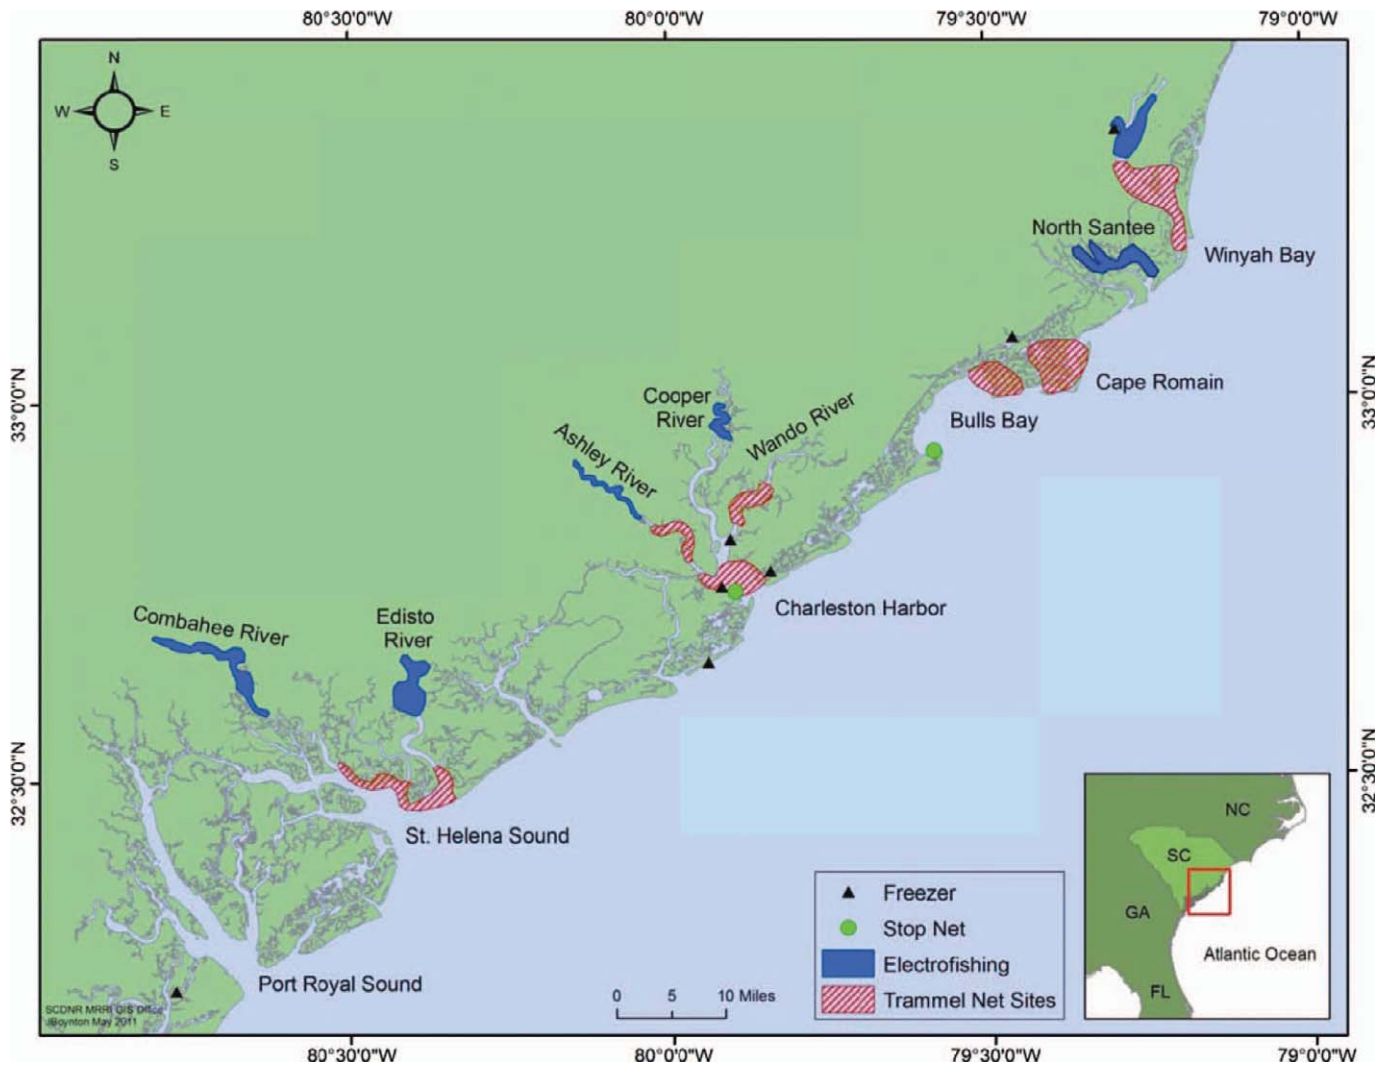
80°30'0"W 80°0'0"W 79°30'0"W 79°0'0"W

N
W E
S

North Santee
Winyah Bay
Cape Romain
Bulls Bay
Cooper River
Wando River
Ashley River
Charleston Harbor
Combahee River
Edisto River
St. Helena Sound
Port Royal Sound

33°0'0"N
32°30'0"N
33°0'0"N
32°30'0"N

NC
SC
GA
FL
Atlantic Ocean

▲ Freezer
Stop Net
Electrofishing
Trammel Net Sites

0 5 10 Miles

SCDNR MRRI GIS Office
Boynton May 2011

80°30'0"W 80°0'0"W 79°30'0"W 79°0'0"W